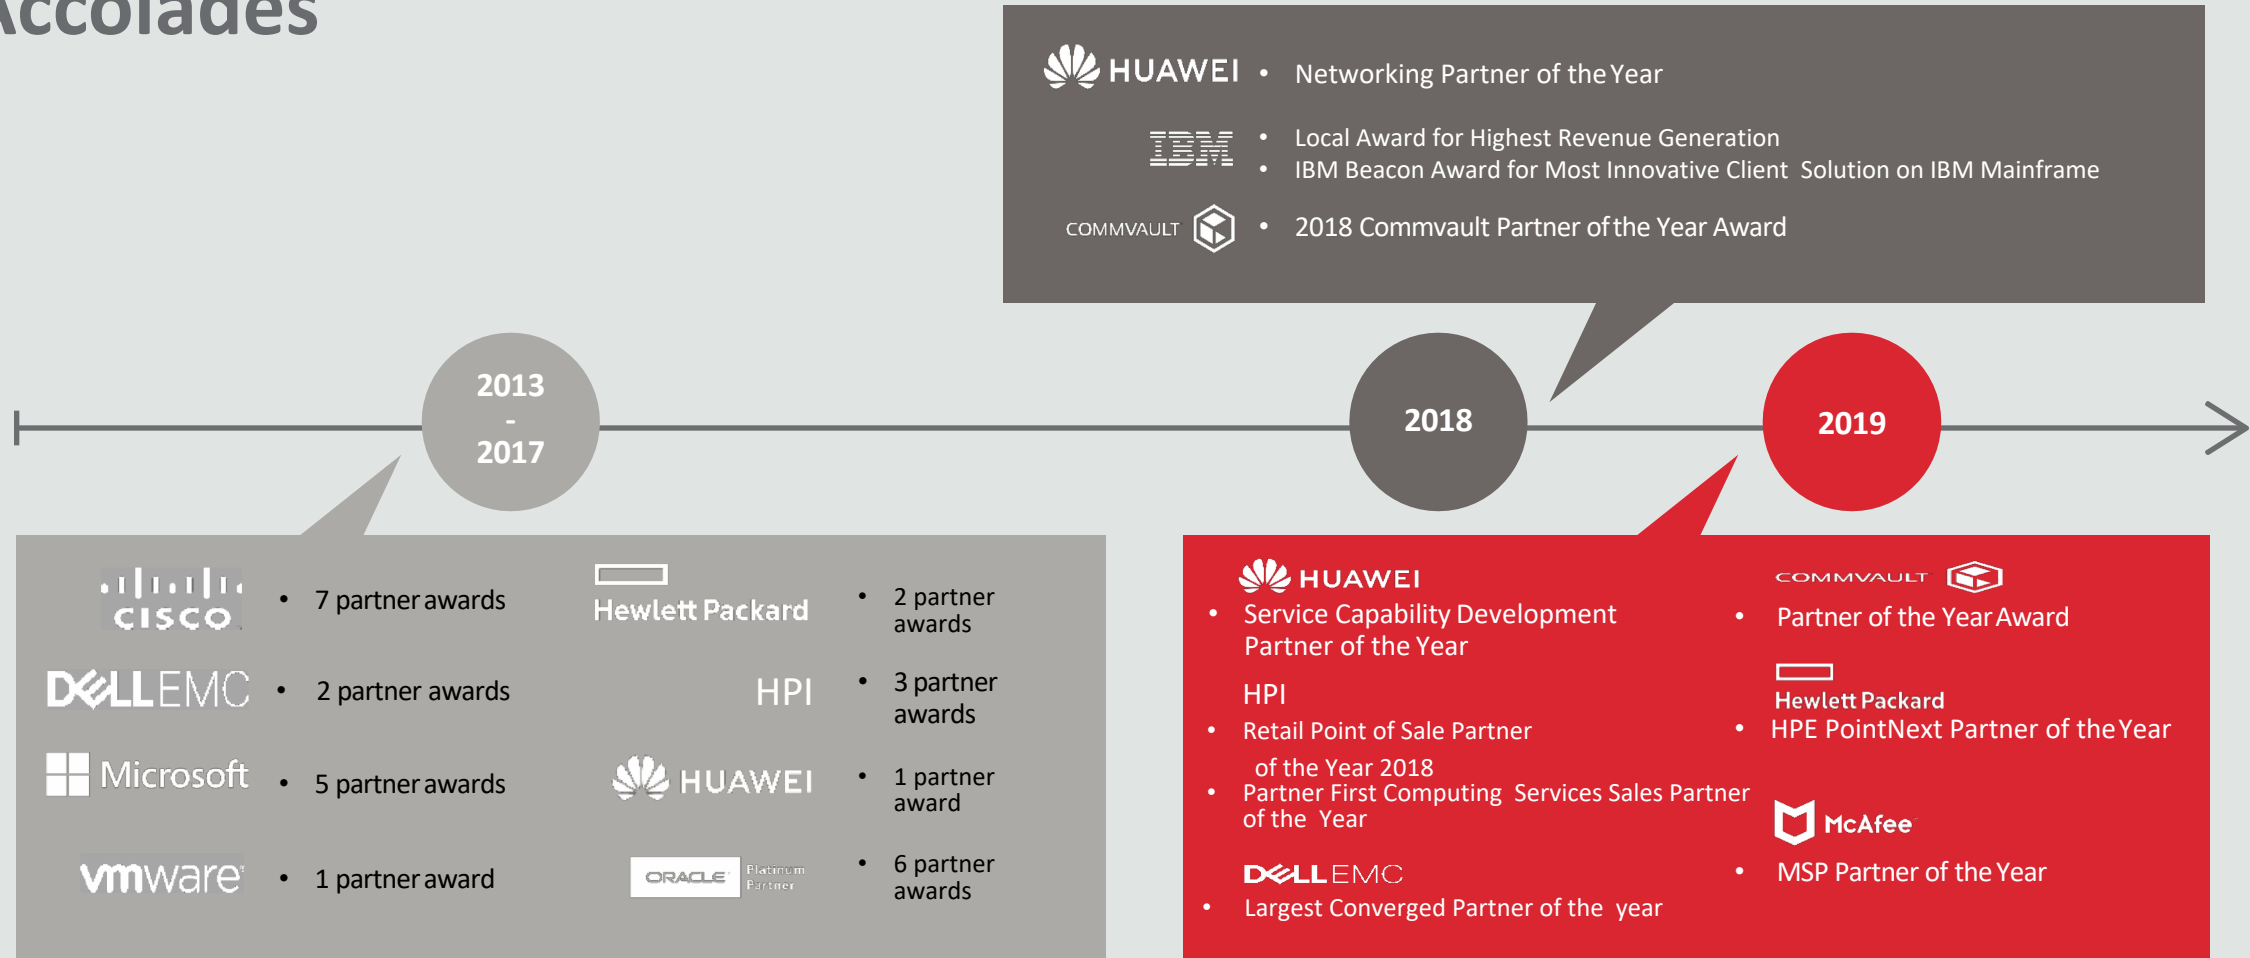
ccolades

HUAWEI
• Networking Partner of the Year

IBM
• Local Award for Highest Revenue Generation
• IBM Beacon Award for Most Innovative Client Solution on IBM Mainframe

COMMVAULT
• 2018 Commvault Partner of the Year Award

2013 - 2017

2018

2019

CISCO
• 7 partner awards

DELLEMC
• 2 partner awards

Microsoft
• 5 partner awards

vmware
• 1 partner award

Hewlett Packard
• 2 partner awards

HPI
• 3 partner awards

HUAWEI
• 1 partner award

ORACLE Platinum Partner
• 6 partner awards

HUAWEI
• Service Capability Development Partner of the Year

HPI
• Retail Point of Sale Partner of the Year 2018
• Partner First Computing Services Sales Partner of the Year

DELLEMC
• Largest Converged Partner of the year

COMMVAULT
• Partner of the Year Award

Hewlett Packard
• HPE PointNext Partner of the Year

McAfee
• MSP Partner of the Year